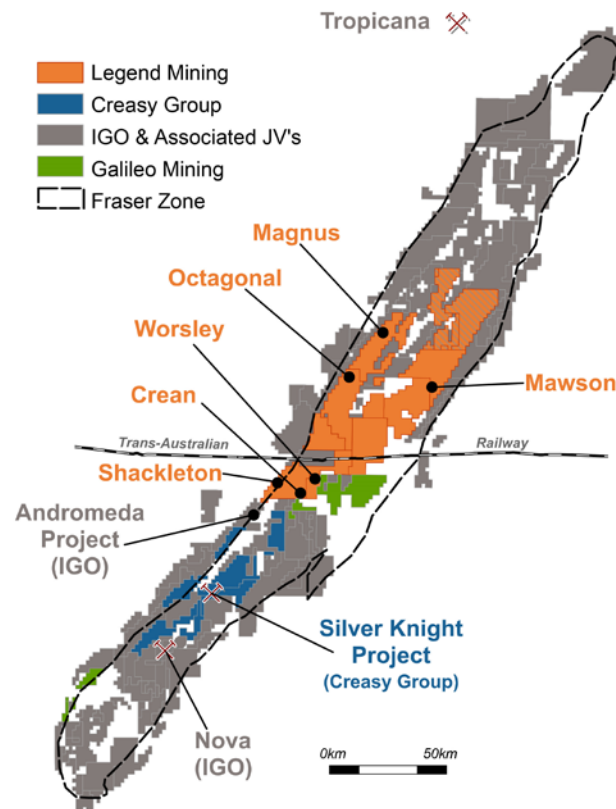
Tropicana

Legend Mining
Creasy Group
IGO & Associated JV's
Galileo Mining
Fraser Zone

Magnus
Octagonal
Worsley
Crean
Mawson
Trans-Australian
Railway
Shackleton
Andromeda Project (IGO)
Silver Knight Project (Creasy Group)
Nova (IGO)
0km
50km